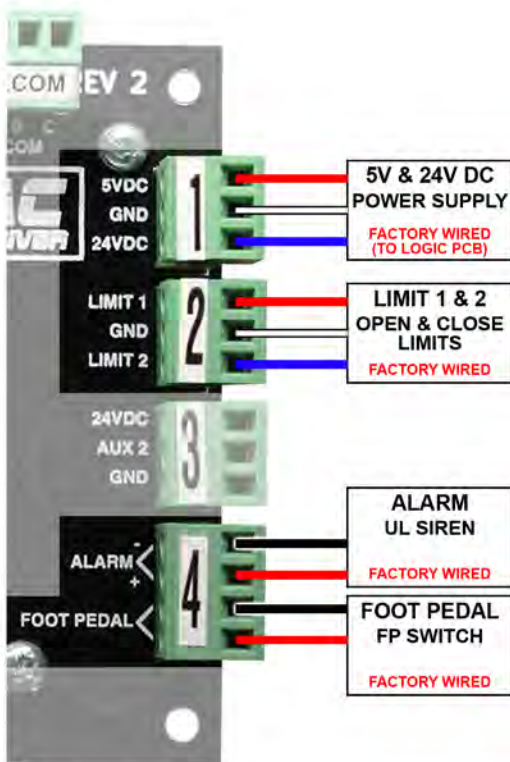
COM
EV 2
COM
5VDC
GND
24VDC
1
5V & 24V DC
POWER SUPPLY
FACTORY WIRED
(TO LOGIC PCB)
LIMIT 1
GND
LIMIT 2
2
LIMIT 1 & 2
OPEN & CLOSE
LIMITS
FACTORY WIRED
24VDC
AUX 2
GND
3
ALARM
-
+
FOOT PEDAL
4
ALARM
UL SIREN
FACTORY WIRED
FOOT PEDAL
FP SWITCH
FACTORY WIRED